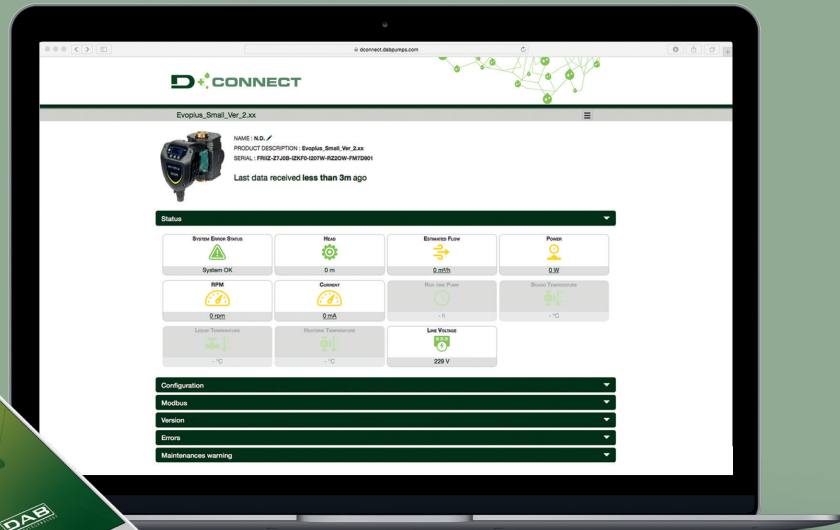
dconnect.dabpumps.com

D CONNECT

Evoplus_Small_Ver_2.xx

NAME : N.D.
PRODUCT DESCRIPTION : Evoplus_Small_Ver_2.xx
SERIAL : FRIIZ-Z7J0B-IZKF0-I207W-RZ2OW-FM7D901

Last data received less than 3m ago

Status

| System Error Status | Head | Estimated Flow | Power |
|---|---|---|---|
| System OK | 0 m | 0 m³/h | 0 W |
| RPM | Current | Run-time Pump | Board Temperature |
| 0 rpm | 0 mA | - h | - °C |
| Liquid Temperature | Heating Temperature | Line Voltage | |
| - °C | - °C | 229 V | |

Configuration

Modbus

Version

Errors

Maintenances warning

DAB